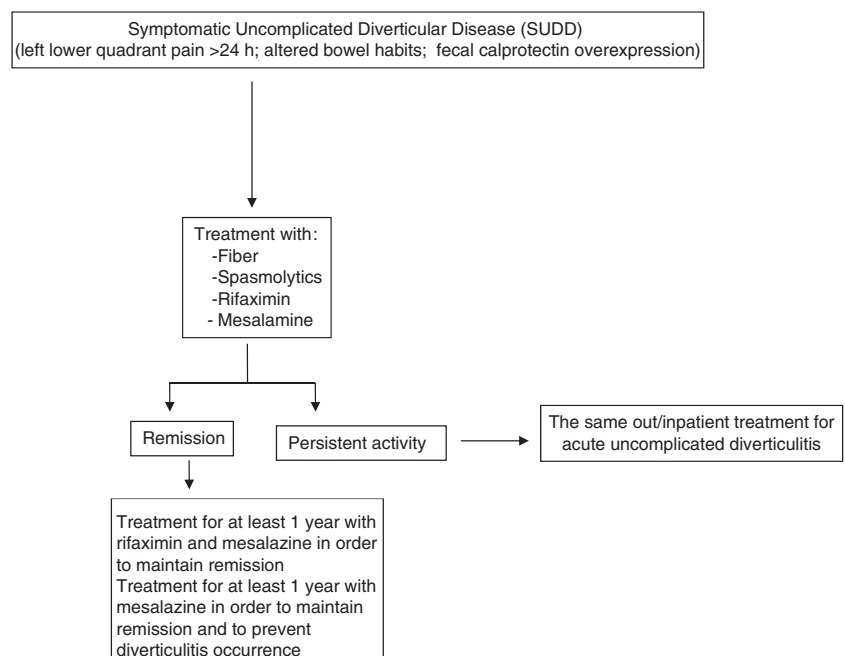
Symptomatic Uncomplicated Diverticular Disease (SUDD)
(left lower quadrant pain >24 h; altered bowel habits; fecal calprotectin overexpression)

Treatment with:
-Fiber
-Spasmolytics
-Rifaximin
- Mesalamine

Remission

Persistent activity

The same out/inpatient treatment for acute uncomplicated diverticulitis

Treatment for at least 1 year with rifaximin and mesalazine in order to maintain remission
Treatment for at least 1 year with mesalazine in order to maintain remission and to prevent diverticulitis occurrence